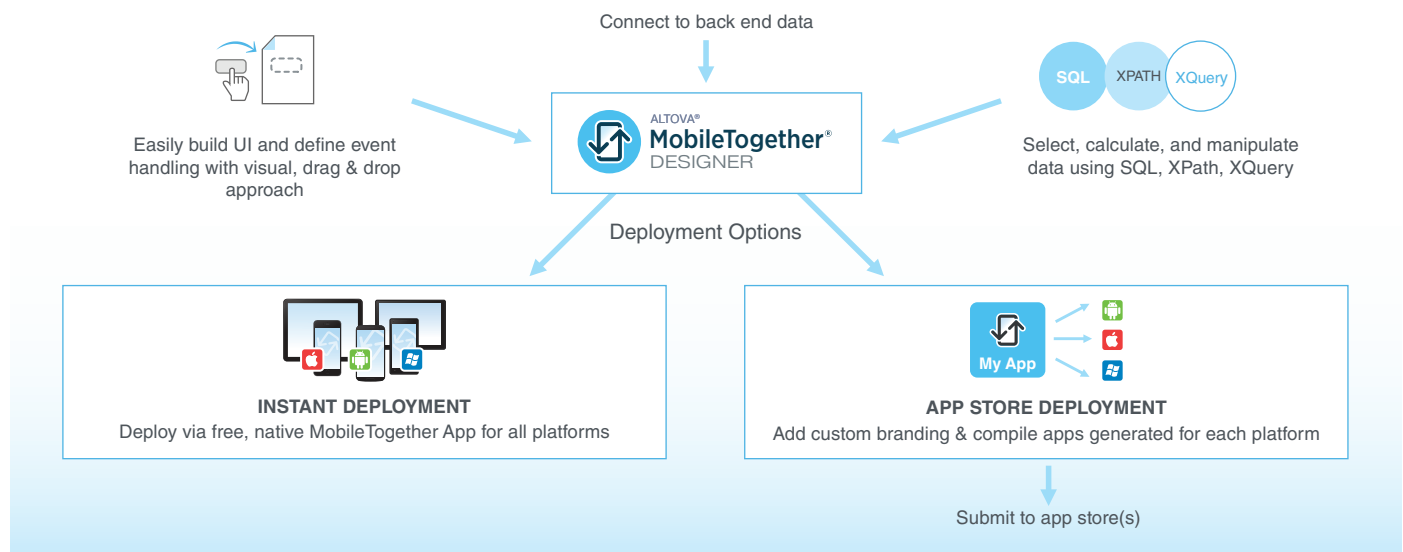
Connect to back end data

Easily build UI and define event handling with visual, drag & drop approach

ALTOVA®
MobileTogether®
DESIGNER

SQL
XPATH
XQuery

Select, calculate, and manipulate data using SQL, XPath, XQuery

Deployment Options

INSTANT DEPLOYMENT
Deploy via free, native MobileTogether App for all platforms

My App

APP STORE DEPLOYMENT
Add custom branding & compile apps generated for each platform

Submit to app store(s)